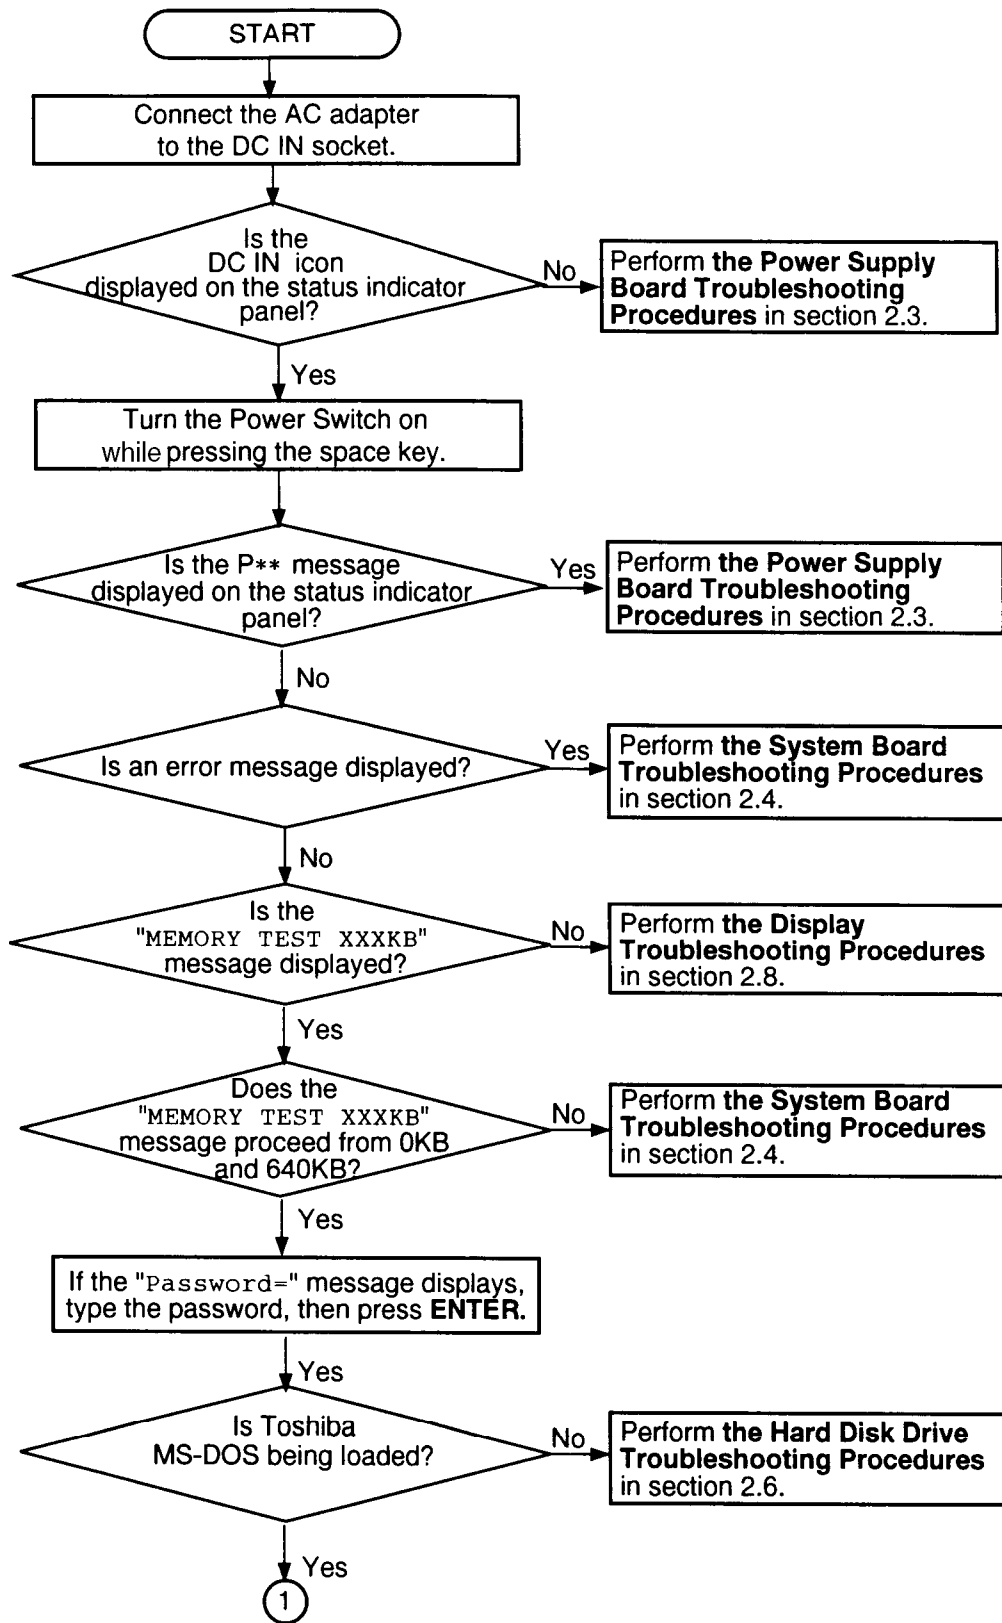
START

Connect the AC adapter to the DC IN socket.

Is the DC IN icon displayed on the status indicator panel?

No

Perform **the Power Supply Board Troubleshooting Procedures** in section 2.3.

Yes

Turn the Power Switch on while pressing the space key.

Is the P** message displayed on the status indicator panel?

Yes

Perform **the Power Supply Board Troubleshooting Procedures** in section 2.3.

No

Is an error message displayed?

Yes

Perform **the System Board Troubleshooting Procedures** in section 2.4.

No

Is the "MEMORY TEST XXXKB" message displayed?

No

Perform **the Display Troubleshooting Procedures** in section 2.8.

Yes

Does the "MEMORY TEST XXXKB" message proceed from 0KB and 640KB?

No

Perform **the System Board Troubleshooting Procedures** in section 2.4.

Yes

If the "Password=" message displays, type the password, then press **ENTER.**

Yes

Is Toshiba MS-DOS being loaded?

No

Perform **the Hard Disk Drive Troubleshooting Procedures** in section 2.6.

Yes

1